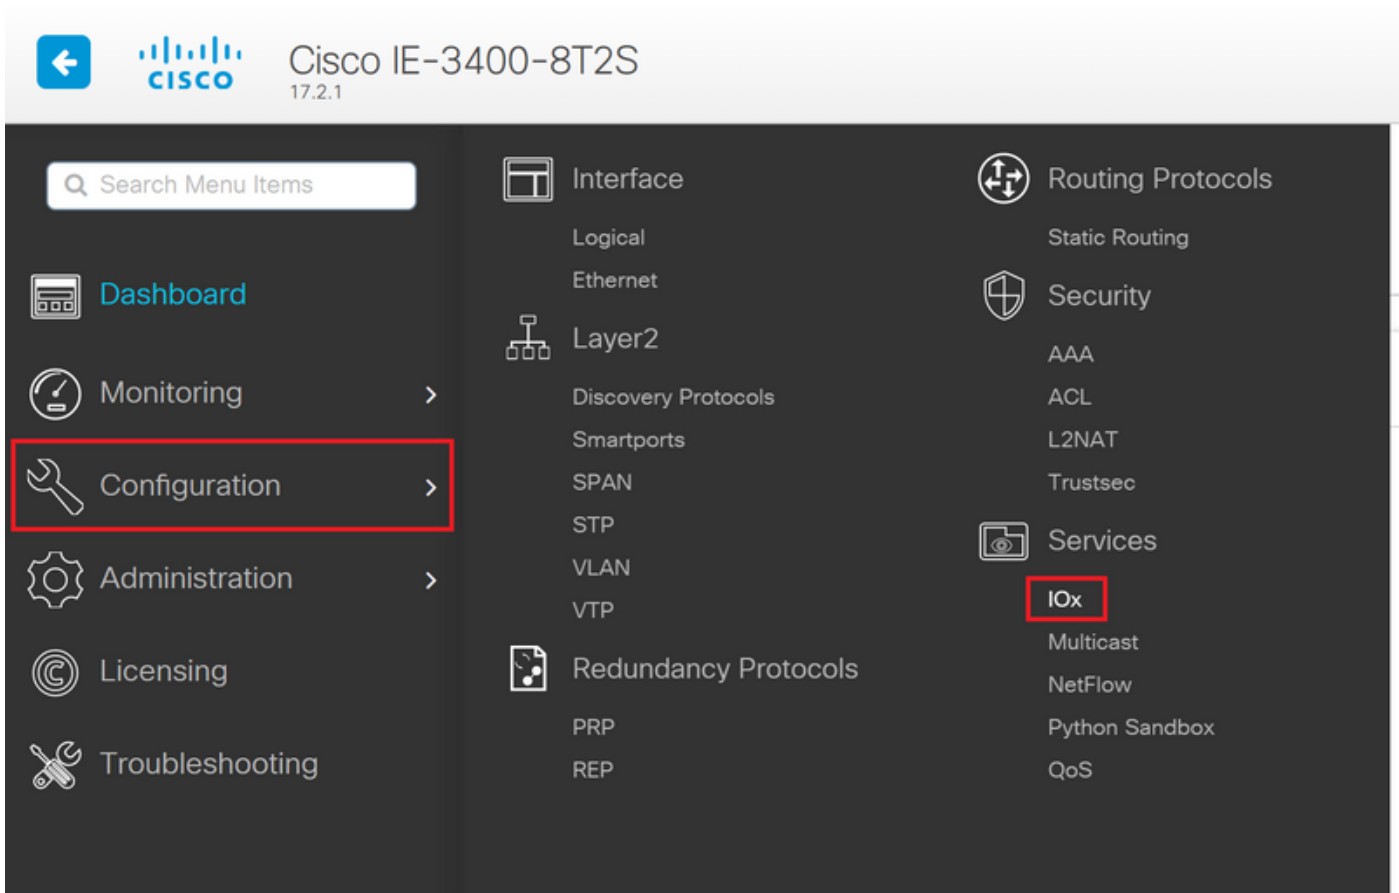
cisco Cisco IE-3400-8T2S
17.2.1

Search Menu Items

Dashboard

Monitoring >

Configuration >

Administration >

Licensing

Troubleshooting

Interface

Logical

Ethernet

Layer2

Discovery Protocols

Smartports

SPAN

STP

VLAN

VTP

Redundancy Protocols

PRP

REP

Routing Protocols

Static Routing

Security

AAA

ACL

L2NAT

Trustsec

Services

IOx

Multicast

NetFlow

Python Sandbox

QoS